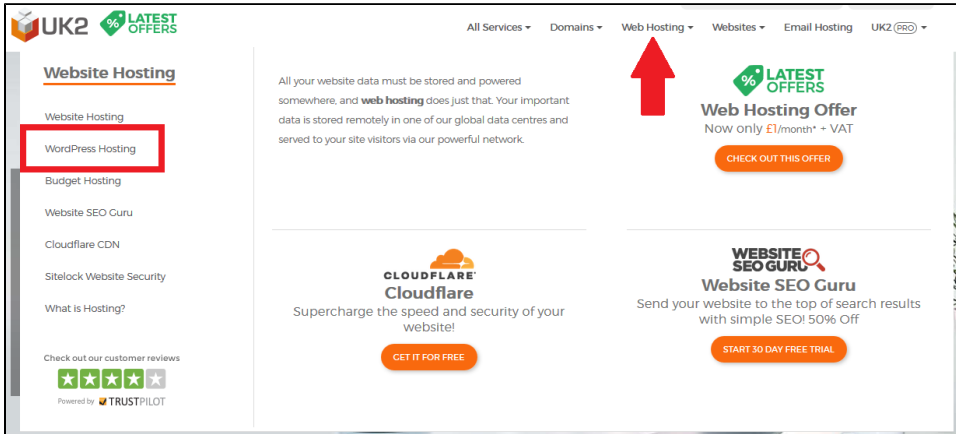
UK2 % LATEST OFFERS

All Services ▾ Domains ▾ Web Hosting ▾ Websites ▾ Email Hosting UK2 PRO ▾

Website Hosting

Website Hosting

WordPress Hosting

Budget Hosting

Website SEO Guru

Cloudflare CDN

Sitelock Website Security

What is Hosting?

Check out our customer reviews

Powered by TRUSTPILOT

All your website data must be stored and powered somewhere, and **web hosting** does just that. Your important data is stored remotely in one of our global data centres and served to your site visitors via our powerful network.

% LATEST OFFERS

Web Hosting Offer

Now only £1/month* + VAT

CHECK OUT THIS OFFER

CLOUDFLARE

Cloudflare

Supercharge the speed and security of your website!

GET IT FOR FREE

WEBSITE SEO GURU

Website SEO Guru

Send your website to the top of search results with simple SEO! 50% Off

START 30 DAY FREE TRIAL